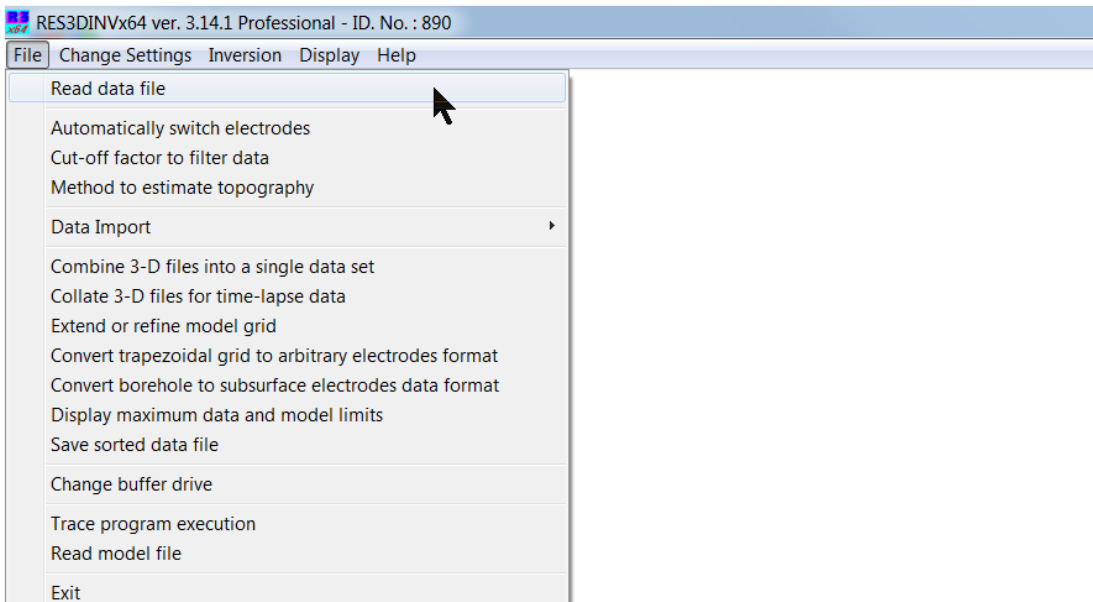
RES3DINVx64 ver. 3.14.1 Professional - ID. No. : 890

File Change Settings Inversion Display Help

Read data file

Automatically switch electrodes
Cut-off factor to filter data
Method to estimate topography

Data Import

Combine 3-D files into a single data set
Collate 3-D files for time-lapse data
Extend or refine model grid
Convert trapezoidal grid to arbitrary electrodes format
Convert borehole to subsurface electrodes data format
Display maximum data and model limits
Save sorted data file

Change buffer drive

Trace program execution
Read model file

Exit